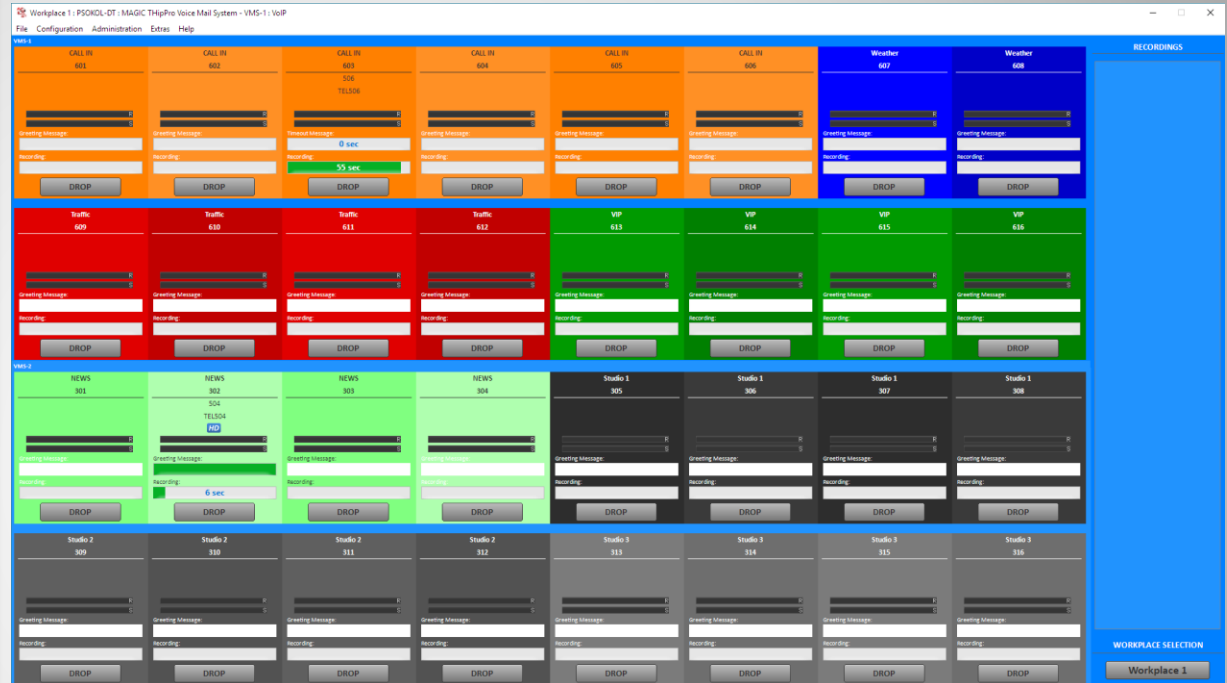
Workplace 1 : PSOKOL-DT : MAGIC THipPro Voice Mail System - VMS-1 : VoIP

File Configuration Administration Extras Help

VMS-1

CALL IN
601
R
S
Greeting Message:
Recording:
DROP

CALL IN
602
R
S
Greeting Message:
Recording:
DROP

CALL IN
603
506
TEL506
R
S
Timeout Message:
0 sec
Recording:
55 sec
DROP

CALL IN
604
R
S
Greeting Message:
Recording:
DROP

CALL IN
605
R
S
Greeting Message:
Recording:
DROP

CALL IN
606
R
S
Greeting Message:
Recording:
DROP

Weather
607
R
S
Greeting Message:
Recording:
DROP

Weather
608
R
S
Greeting Message:
Recording:
DROP

Traffic
609
R
S
Greeting Message:
Recording:
DROP

Traffic
610
R
S
Greeting Message:
Recording:
DROP

Traffic
611
R
S
Greeting Message:
Recording:
DROP

Traffic
612
R
S
Greeting Message:
Recording:
DROP

VIP
613
R
S
Greeting Message:
Recording:
DROP

VIP
614
R
S
Greeting Message:
Recording:
DROP

VIP
615
R
S
Greeting Message:
Recording:
DROP

VIP
616
R
S
Greeting Message:
Recording:
DROP

VMS-2

NEWS
301
R
S
Greeting Message:
Recording:
DROP

NEWS
302
504
TEL504
HD
R
S
Greeting Message:
Recording:
6 sec
DROP

NEWS
303
R
S
Greeting Message:
Recording:
DROP

NEWS
304
R
S
Greeting Message:
Recording:
DROP

Studio 1
305
R
S
Greeting Message:
Recording:
DROP

Studio 1
306
R
S
Greeting Message:
Recording:
DROP

Studio 1
307
R
S
Greeting Message:
Recording:
DROP

Studio 1
308
R
S
Greeting Message:
Recording:
DROP

Studio 2
309
R
S
Greeting Message:
Recording:
DROP

Studio 2
310
R
S
Greeting Message:
Recording:
DROP

Studio 2
311
R
S
Greeting Message:
Recording:
DROP

Studio 2
312
R
S
Greeting Message:
Recording:
DROP

Studio 3
313
R
S
Greeting Message:
Recording:
DROP

Studio 3
314
R
S
Greeting Message:
Recording:
DROP

Studio 3
315
R
S
Greeting Message:
Recording:
DROP

Studio 3
316
R
S
Greeting Message:
Recording:
DROP

RECORDINGS

WORKPLACE SELECTION

Workplace 1